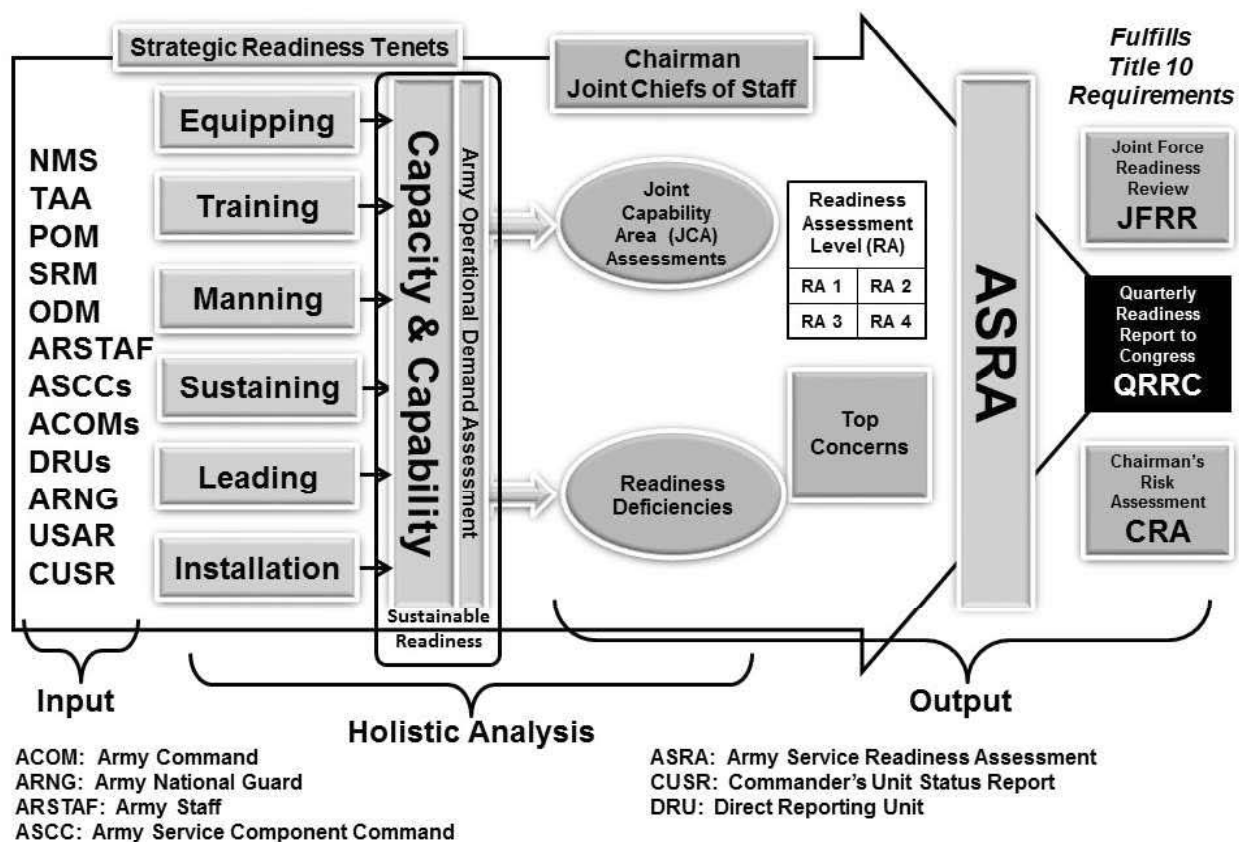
Strategic Readiness Tenets

Chairman Joint Chiefs of Staff

Fulfills Title 10 Requirements

NMS
TAA
POM
SRM
ODM
ARSTAF
ASCCs
ACOMs
DRUs
ARNG
USAR
CUSR

Equipping

Training

Manning

Sustaining

Leading

Installation

Capacity & Capability

Army Operational Demand Assessment

Sustainable Readiness

Joint Capability Area (JCA) Assessments

| Readiness Assessment Level (RA) | |
|---|---|
| RA 1 | RA 2 |
| RA 3 | RA 4 |

Top Concerns

Readiness Deficiencies

ASRA

Joint Force Readiness Review
JFRR

Quarterly Readiness Report to Congress
QRRC

Chairman's Risk Assessment
CRA

Input

Holistic Analysis

Output

ACOM: Army Command
ARNG: Army National Guard
ARSTAF: Army Staff
ASCC: Army Service Component Command

ASRA: Army Service Readiness Assessment
CUSR: Commander's Unit Status Report
DRU: Direct Reporting Unit